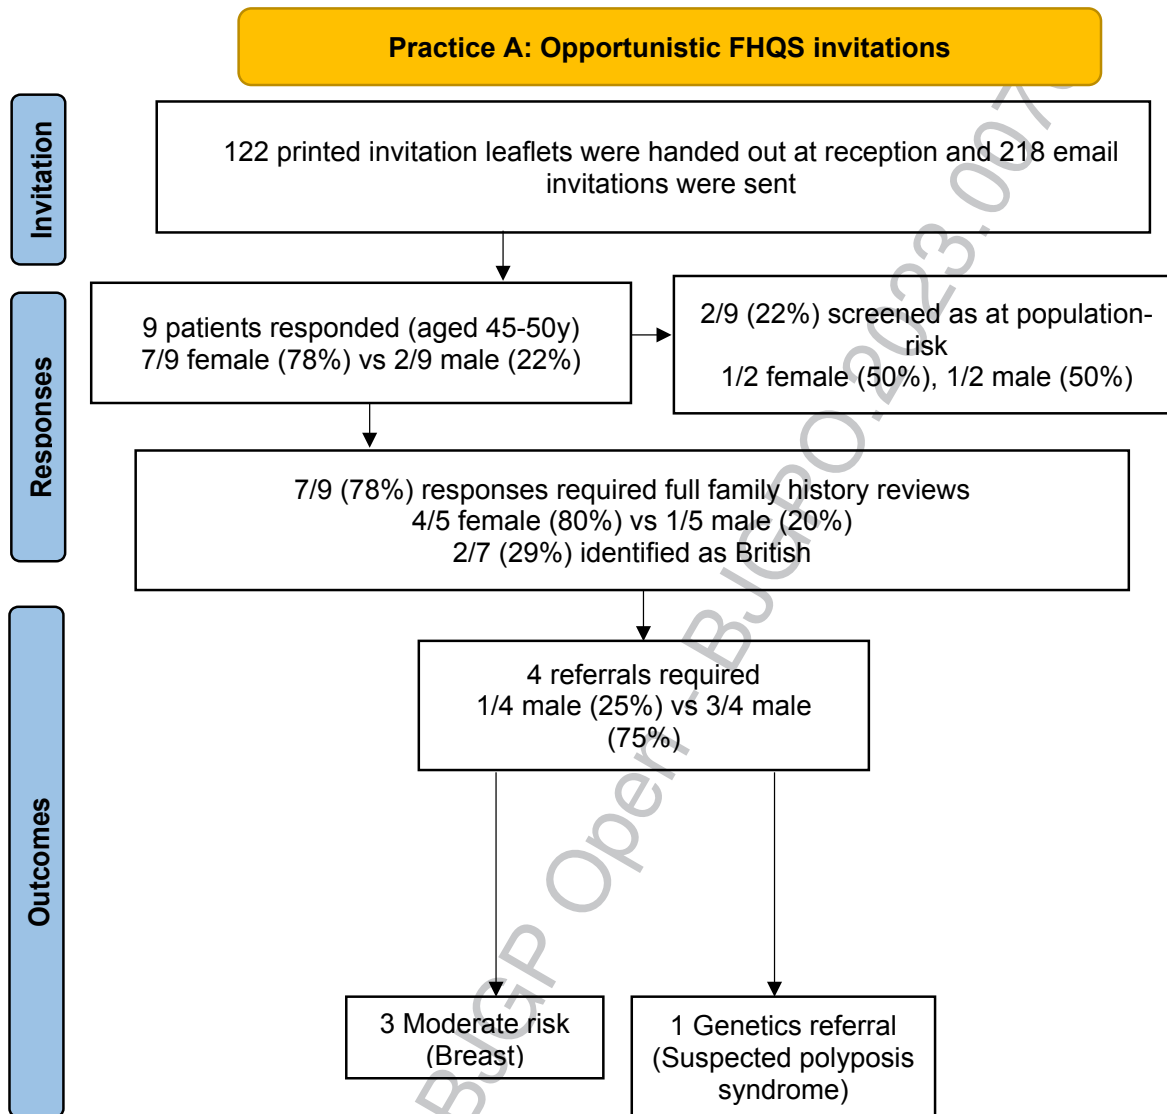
Practice A: Opportunistic FHQS invitations

Invitation

122 printed invitation leaflets were handed out at reception and 218 email invitations were sent

Responses

9 patients responded (aged 45-50y)
7/9 female (78%) vs 2/9 male (22%)

2/9 (22%) screened as at population-risk
1/2 female (50%), 1/2 male (50%)

7/9 (78%) responses required full family history reviews
4/5 female (80%) vs 1/5 male (20%)
2/7 (29%) identified as British

Outcomes

4 referrals required
1/4 male (25%) vs 3/4 male (75%)

3 Moderate risk (Breast)

1 Genetics referral (Suspected polyposis syndrome)

BJGP Open. 2023.007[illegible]